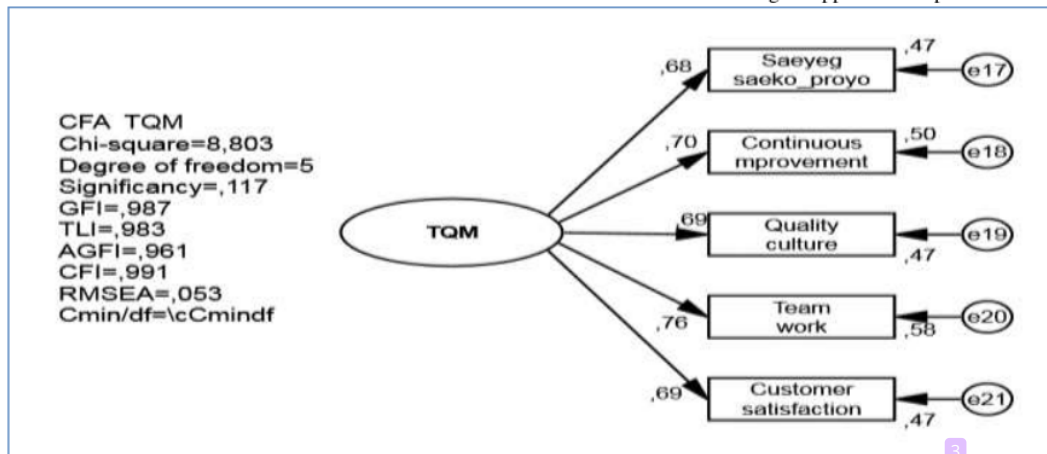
CFA TQM
Chi-square=8,803
Degree of freedom=5
Significancy=,117
GFI=,987
TLI=,983
AGFI=,961
CFI=,991
RMSEA=,053
Cmin/df=\cCmindf

TQM

,68
Saeyeg saeko_proyo
,47
e17

,70
Continuous mprovement
,50
e18

,69
Quality culture
,47
e19

,76
Team work
,58
e20

,69
Customer satisfaction
,47
e21

3